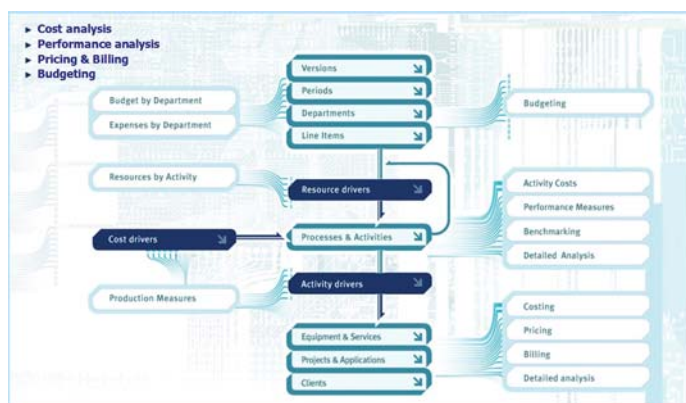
► Cost analysis
► Performance analysis
► Pricing & Billing
► Budgeting

Budget by Department
Expenses by Department

Versions
Periods
Departments
Line Items

Budgeting

Resources by Activity

Resource drivers

Activity Costs
Performance Measures
Benchmarking
Detailed Analysis

Cost drivers

Processes & Activities

Production Measures

Activity drivers

Equipment & Services
Projects & Applications
Clients

Costing
Pricing
Billing
Detailed analysis